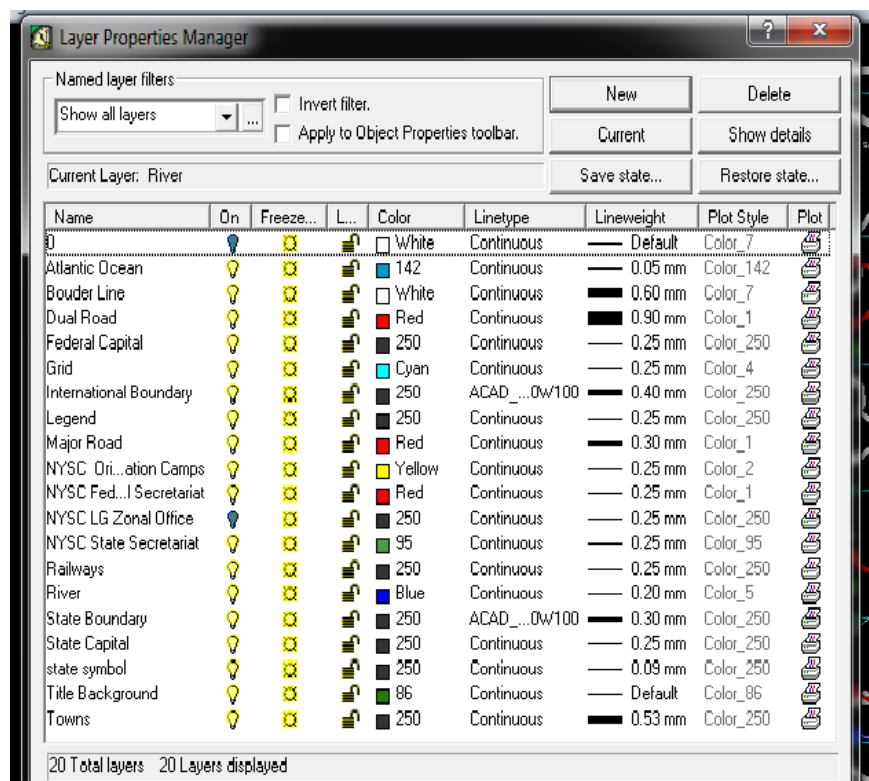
Layer Properties Manager

Named layer filters
Show all layers
Invert filter.
Apply to Object Properties toolbar.

New
Delete
Current
Show details
Save state...
Restore state...

Current Layer: River

| Name | On | Freeze... | L... | Color | Linetype | Lineweight | Plot Style | Plot |
|---|---|---|---|---|---|---|---|---|
| 0 | | | | White | Continuous | Default | Color_7 | |
| Atlantic Ocean | | | | 142 | Continuous | 0.05 mm | Color_142 | |
| Bouder Line | | | | White | Continuous | 0.60 mm | Color_7 | |
| Dual Road | | | | Red | Continuous | 0.90 mm | Color_1 | |
| Federal Capital | | | | 250 | Continuous | 0.25 mm | Color_250 | |
| Grid | | | | Cyan | Continuous | 0.25 mm | Color_4 | |
| International Boundary | | | | 250 | ACAD_...0W100 | 0.40 mm | Color_250 | |
| Legend | | | | 250 | Continuous | 0.25 mm | Color_250 | |
| Major Road | | | | Red | Continuous | 0.30 mm | Color_1 | |
| NYSC Ori...ation Camps | | | | Yellow | Continuous | 0.25 mm | Color_2 | |
| NYSC Fed...l Secretariat | | | | Red | Continuous | 0.25 mm | Color_1 | |
| NYSC LG Zonal Office | | | | 250 | Continuous | 0.25 mm | Color_250 | |
| NYSC State Secretariat | | | | 95 | Continuous | 0.25 mm | Color_95 | |
| Railways | | | | 250 | Continuous | 0.25 mm | Color_250 | |
| River | | | | Blue | Continuous | 0.20 mm | Color_5 | |
| State Boundary | | | | 250 | ACAD_...0W100 | 0.30 mm | Color_250 | |
| State Capital | | | | 250 | Continuous | 0.25 mm | Color_250 | |
| state symbol | | | | 250 | Continuous | 0.09 mm | Color_250 | |
| Title Background | | | | 86 | Continuous | Default | Color_86 | |
| Towns | | | | 250 | Continuous | 0.53 mm | Color_250 | |

20 Total layers 20 Layers displayed